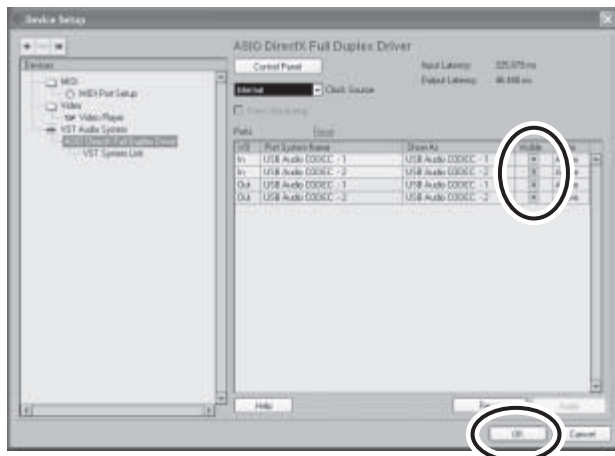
Device Setup

Devices
MIDI
MIDI Port Setup
Video
Video Player
VST Audio System
ASIO DirectX Full Duplex Driver
VST System Link

ASIO DirectX Full Duplex Driver

Control Panel

Internal
Clock Source

Input Latency: 325.079 ms
Output Latency: 46.440 ms

Ports

| I/O | Port System Name | Show As | Visible | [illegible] |
|---|---|---|---|---|
| In | USB Audio CODEC - 1 | USB Audio CODEC - 1 | x | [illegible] |
| In | USB Audio CODEC - 2 | USB Audio CODEC - 2 | x | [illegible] |
| Out | USB Audio CODEC - 1 | USB Audio CODEC - 1 | x | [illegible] |
| Out | USB Audio CODEC - 2 | USB Audio CODEC - 2 | x | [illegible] |

Help
Reset
Apply
OK
Cancel